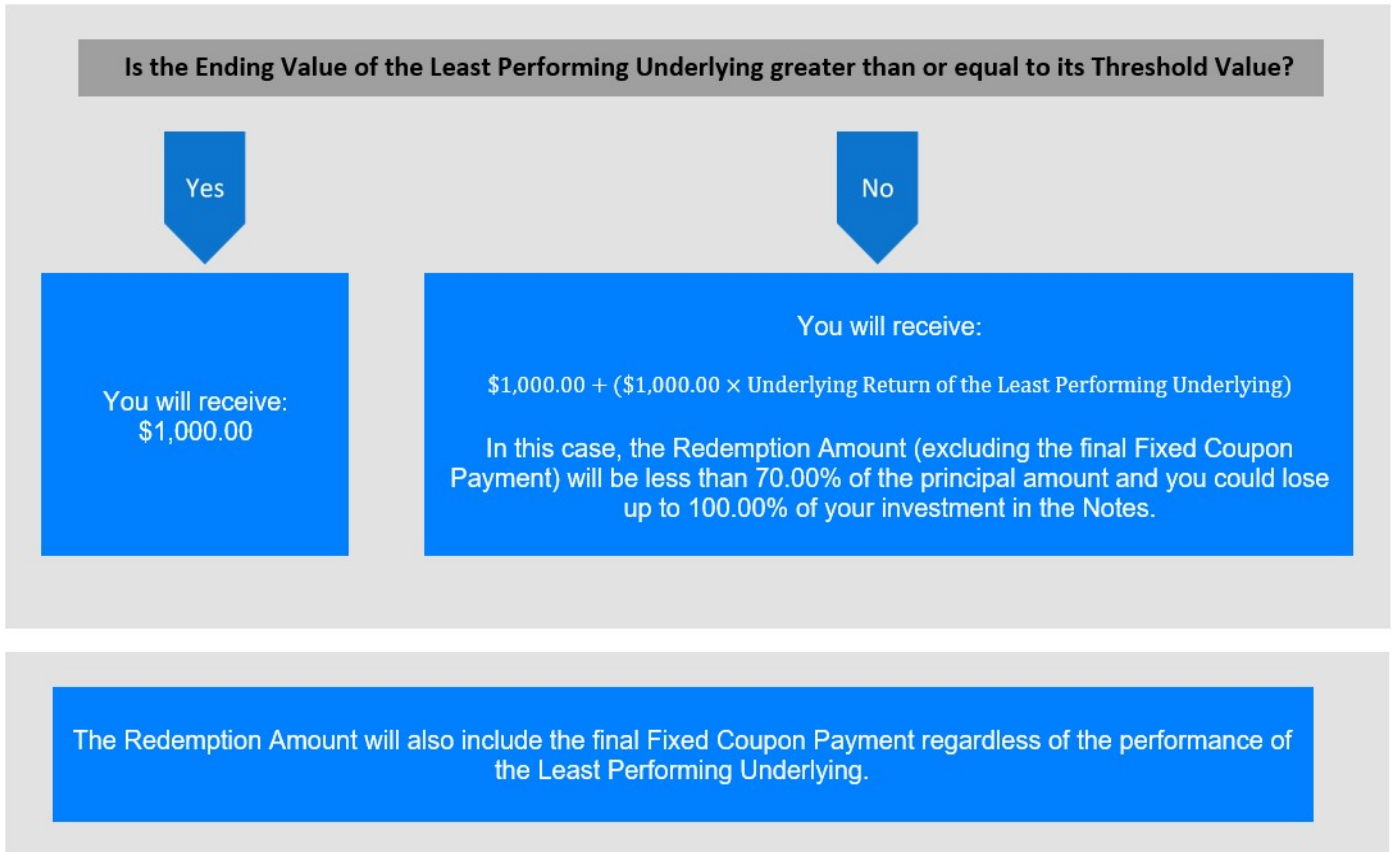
Is the Ending Value of the Least Performing Underlying greater than or equal to its Threshold Value?

Yes

No

You will receive:
$1,000.00

You will receive:

$\$1{,}000.00 + (\$1{,}000.00 \times \text{Underlying Return of the Least Performing Underlying})$

In this case, the Redemption Amount (excluding the final Fixed Coupon Payment) will be less than 70.00% of the principal amount and you could lose up to 100.00% of your investment in the Notes.

The Redemption Amount will also include the final Fixed Coupon Payment regardless of the performance of the Least Performing Underlying.